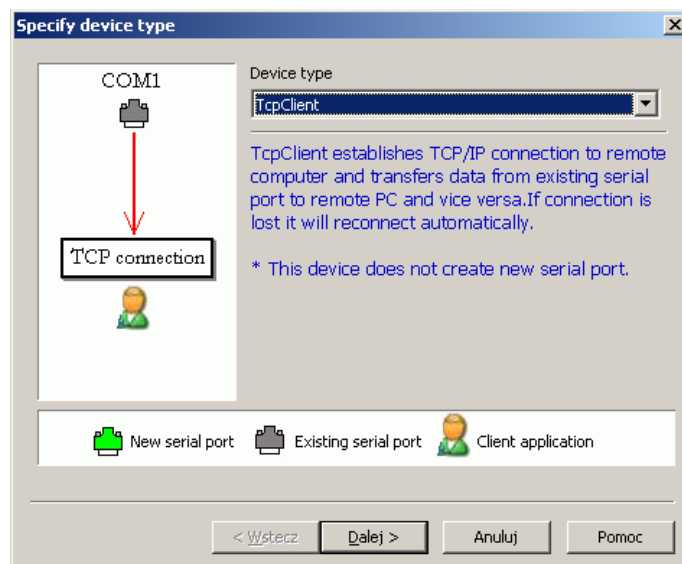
Specify device type

COM1

TCP connection

Device type

TcpClient

TcpClient establishes TCP/IP connection to remote computer and transfers data from existing serial port to remote PC and vice versa.If connection is lost it will reconnect automatically.

* This device does not create new serial port.

New serial port   Existing serial port   Client application

< Wstecz   Dalej >   Anuluj   Pomoc